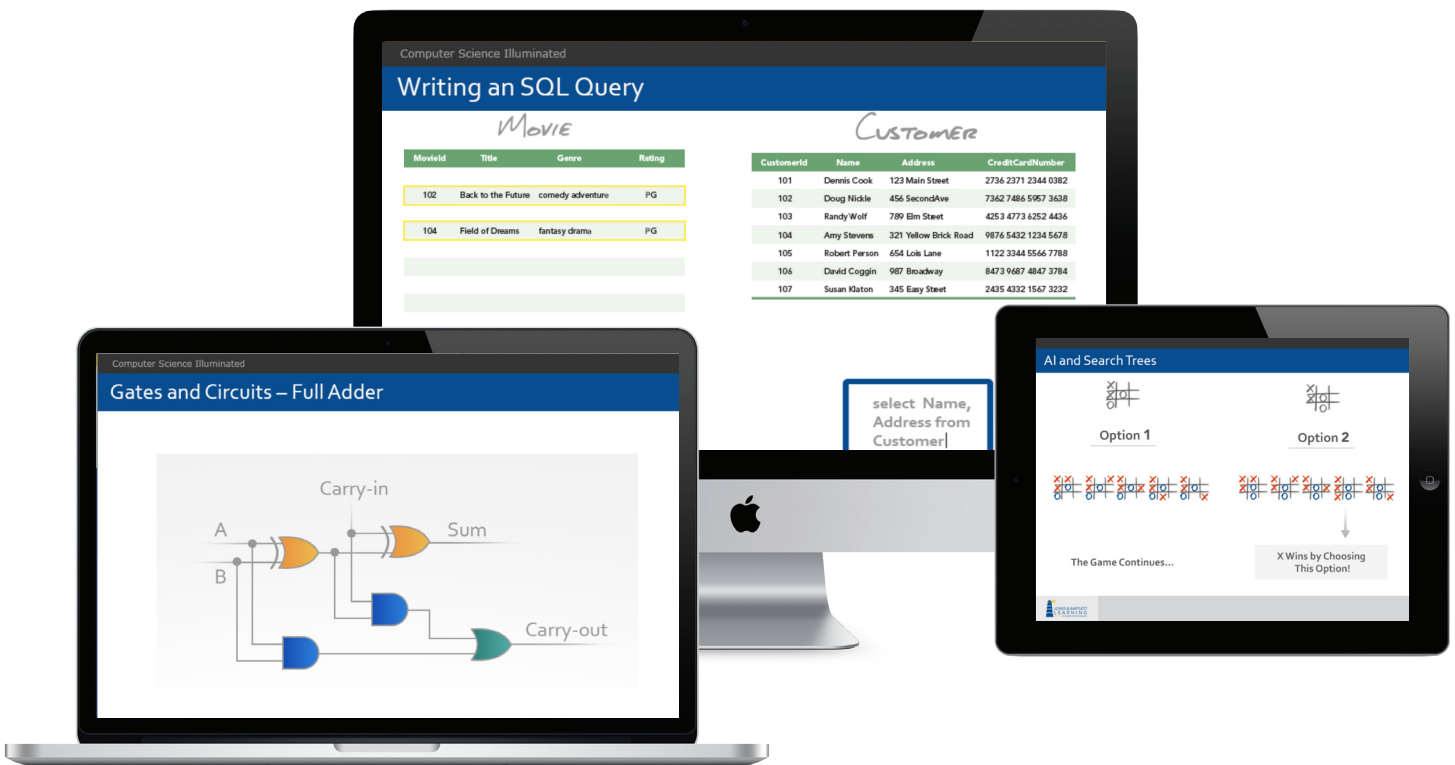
Computer Science Illuminated

Writing an SQL Query

Movie

| MovieId | Title | Genre | Rating |
|---|---|---|---|
| 102 | Back to the Future | comedy adventure | PG |
| 104 | Field of Dreams | fantasy drama | PG |

Customer

| CustomerId | Name | Address | CreditCardNumber |
|---|---|---|---|
| 101 | Dennis Cook | 123 Main Street | 2736 2371 2344 0382 |
| 102 | Doug Nickle | 456 SecondAve | 7362 7486 5957 3638 |
| 103 | Randy Wolf | 789 Elm Street | 4253 4773 6252 4436 |
| 104 | Amy Stevens | 321 Yellow Brick Road | 9876 5432 1234 5678 |
| 105 | Robert Person | 654 Lois Lane | 1122 3344 5566 7788 |
| 106 | David Coggin | 987 Broadway | 8473 9687 4847 3784 |
| 107 | Susan Klaton | 345 Easy Street | 2435 4332 1567 3232 |

select Name, Address from Customer

Computer Science Illuminated

Gates and Circuits – Full Adder

Carry-in
A
Sum
B
Carry-out

AI and Search Trees

Option 1

Option 2

The Game Continues...

X Wins by Choosing This Option!

JONES & BARTLETT LEARNING